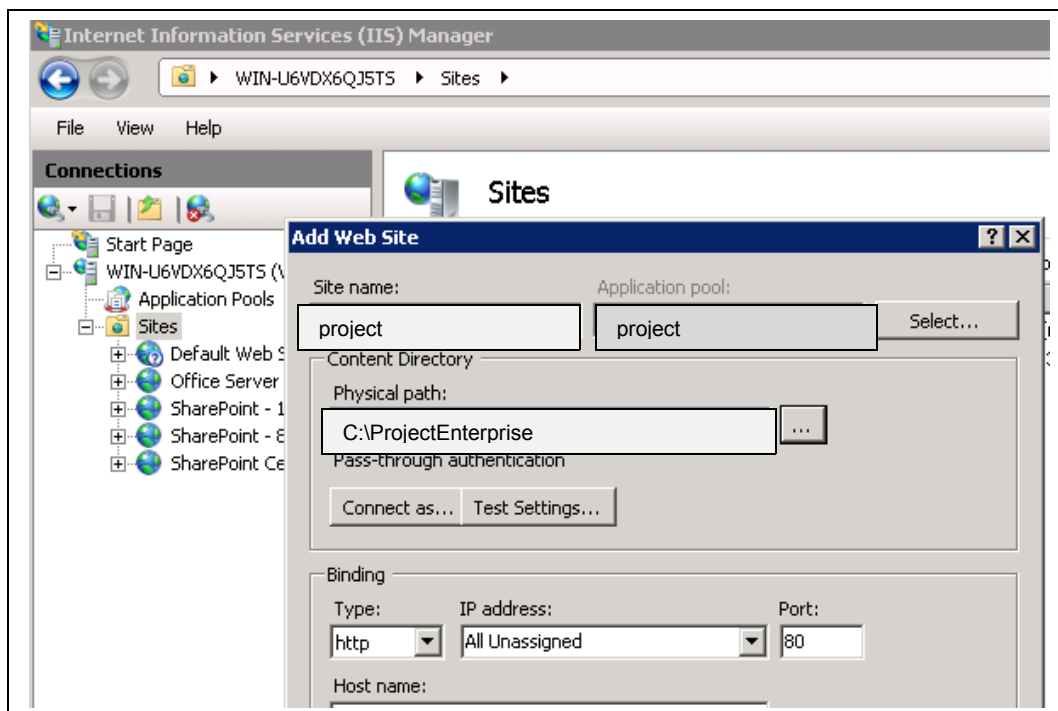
Internet Information Services (IIS) Manager

WIN-U6VDX6QJ5TS ▸ Sites ▸

File View Help

Connections

Start Page
WIN-U6VDX6QJ5TS (V
Application Pools
Sites
Default Web S
Office Server
SharePoint - 1
SharePoint - 8
SharePoint Ce

Sites

Add Web Site

? X

Site name:
project

Application pool:
project

Select...

Content Directory
Physical path:
C:\ProjectEnterprise
...
Pass-through authentication

Connect as... Test Settings...

Binding
Type:
http
IP address:
All Unassigned
Port:
80

Host name: